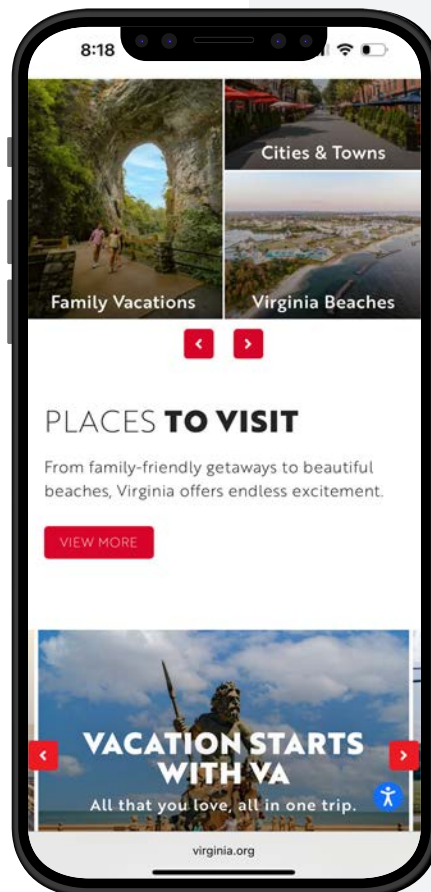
8:18

Cities & Towns

Family Vacations

Virginia Beaches

PLACES TO VISIT

From family-friendly getaways to beautiful beaches, Virginia offers endless excitement.

VIEW MORE

VACATION STARTS WITH VA

All that you love, all in one trip.

virginia.org